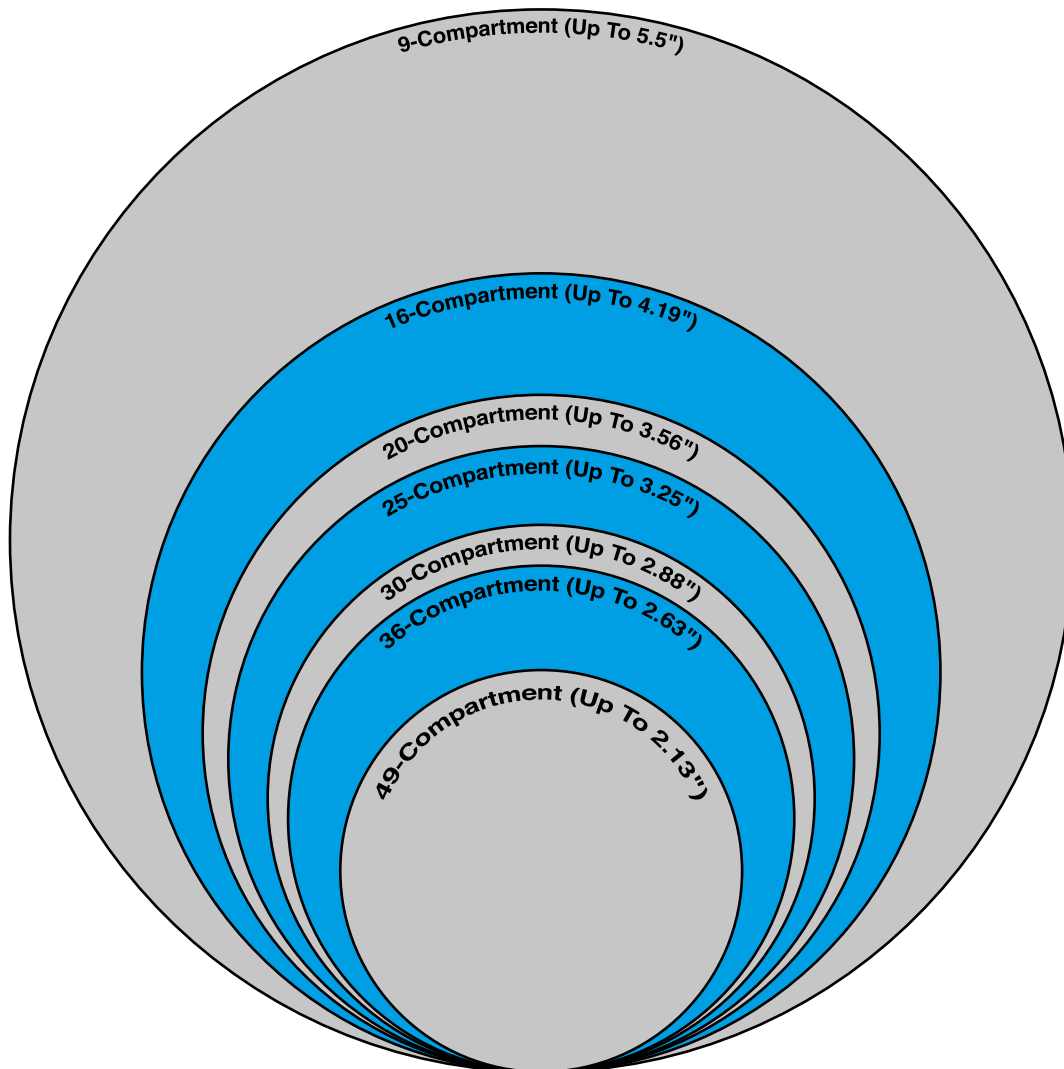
9-Compartment (Up To 5.5")

16-Compartment (Up To 4.19")

20-Compartment (Up To 3.56")

25-Compartment (Up To 3.25")

30-Compartment (Up To 2.88")

36-Compartment (Up To 2.63")

49-Compartment (Up To 2.13")